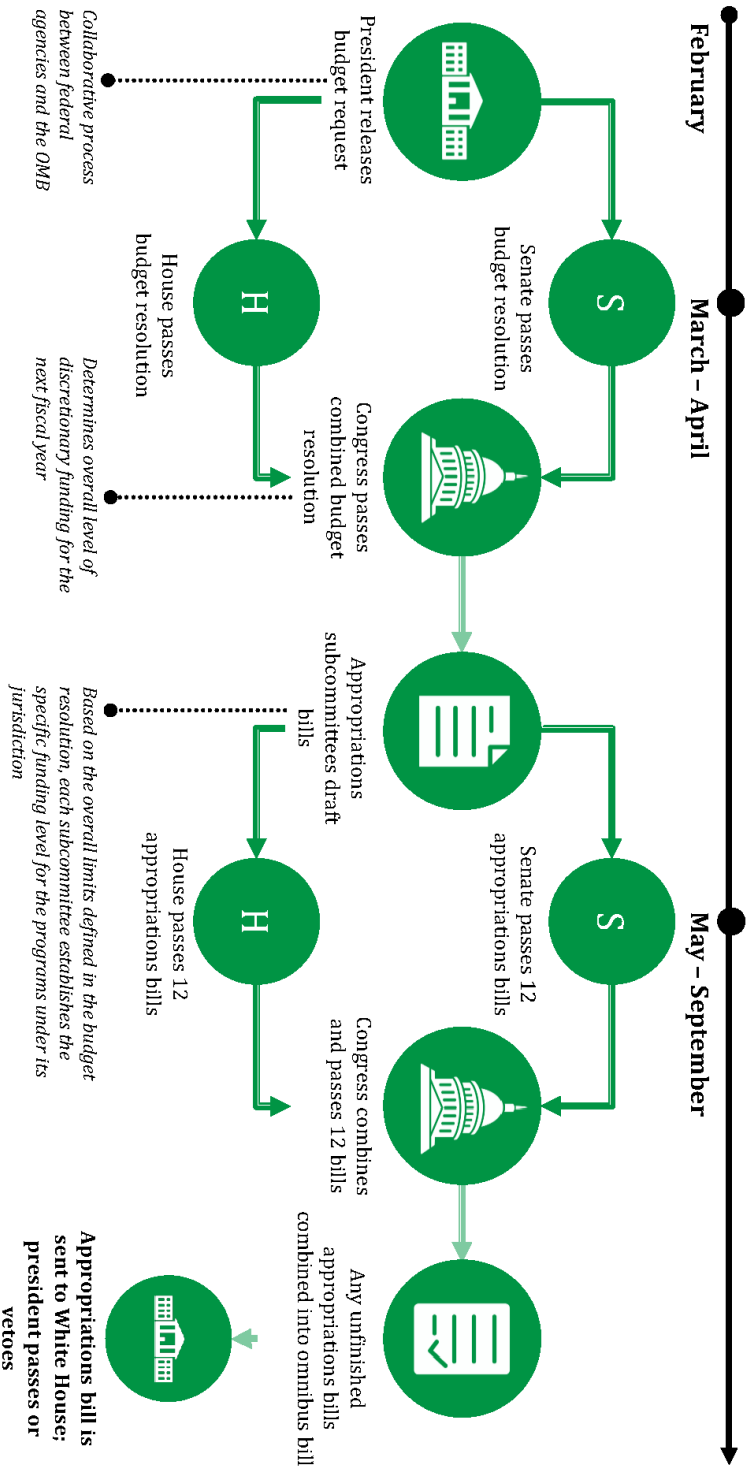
February

March – April

May – September

President releases budget request

Collaborative process between federal agencies and the OMB

S

Senate passes budget resolution

H

House passes budget resolution

Congress passes combined budget resolution

Determines overall level of discretionary funding for the next fiscal year

Appropriations subcommittees draft bills

Based on the overall limits defined in the budget resolution, each subcommittee establishes the specific funding level for the programs under its jurisdiction

S

Senate passes 12 appropriations bills

H

House passes 12 appropriations bills

Congress combines and passes 12 bills

Any unfinished appropriations bills combined into omnibus bill

Appropriations bill is sent to White House; president passes or vetoes